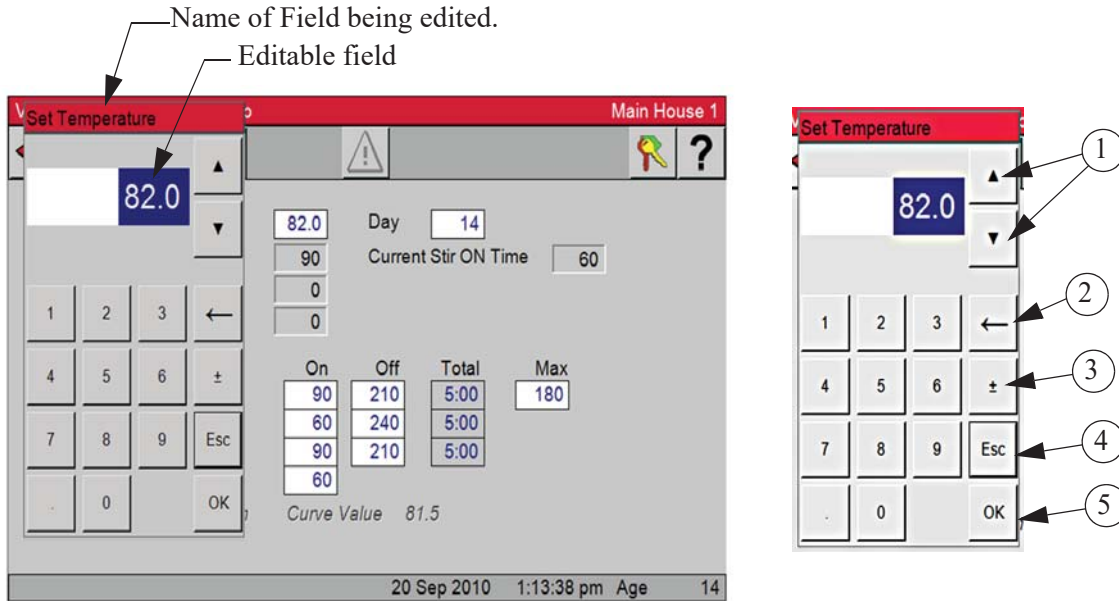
Name of Field being edited.

Editable field

Set Temperature

Main House 1

?

82.0

▲

▼

82.0

Day 14

90

Current Stir ON Time 60

0

0

1 2 3 ←

4 5 6 ±

7 8 9 Esc

. 0 OK

| On | Off | Total | Max |
|---|---|---|---|
| 90 | 210 | 5:00 | 180 |
| 60 | 240 | 5:00 | |
| 90 | 210 | 5:00 | |
| 60 | | | |

Curve Value 81.5

20 Sep 2010 1:13:38 pm Age 14

Set Temperature

82.0

▲

▼

1 2 3 ←

4 5 6 ±

7 8 9 Esc

. 0 OK

1

2

3

4

5